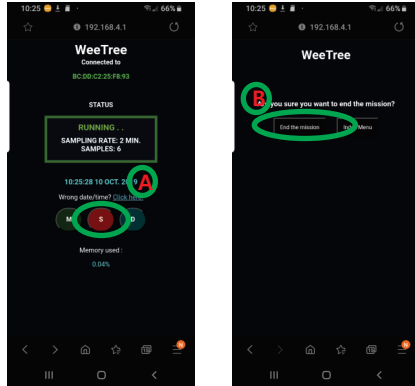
10:25 66%
192.168.4.1
WeeTree
Connected to
BC:DD:C2:25:F8:93
STATUS
RUNNING . .
SAMPLING RATE: 2 MIN.
SAMPLES: 6
10:25:28 10 OCT. 2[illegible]9
A
Wrong date/time? Click here
M
S
D
Memory used :
0.04%

10:25 66%
192.168.4.1
WeeTree
B
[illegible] you sure you want to end the mission?
End the mission
In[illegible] Menu